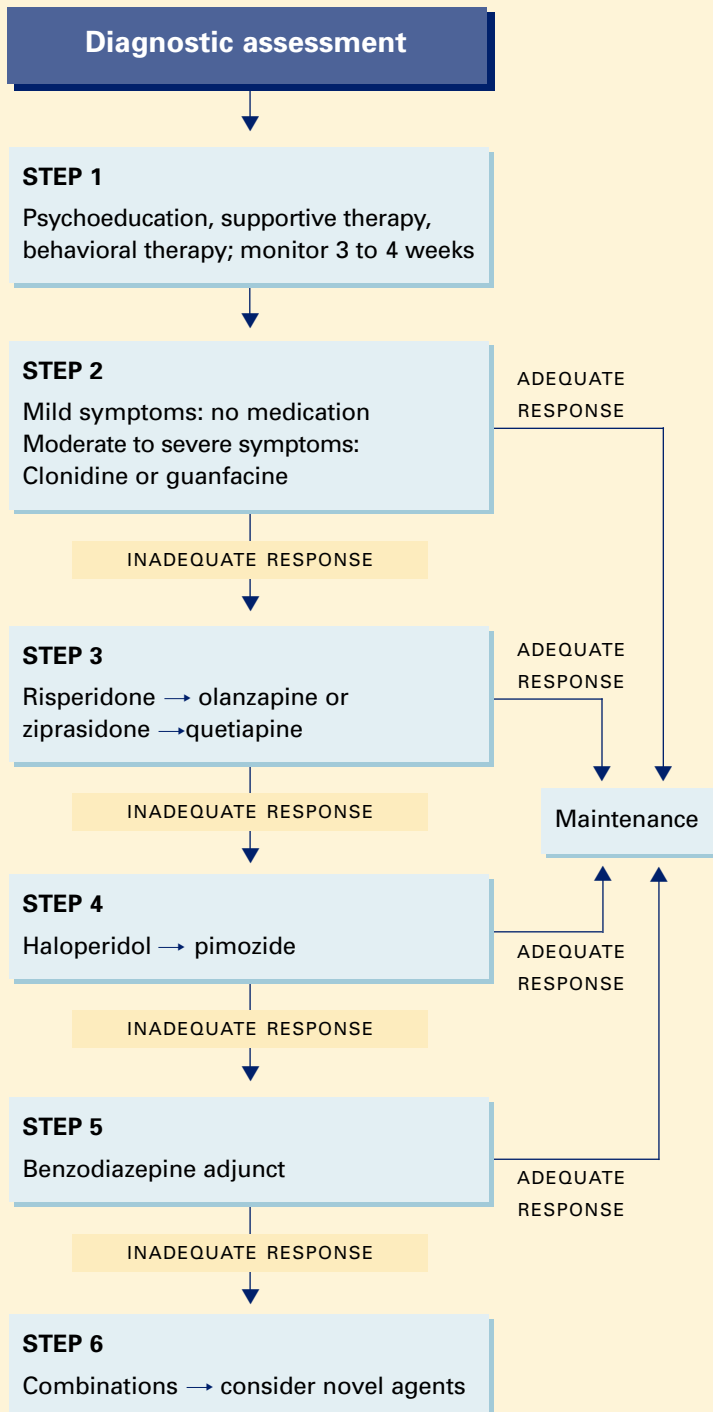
Diagnostic assessment

STEP 1
Psychoeducation, supportive therapy, behavioral therapy; monitor 3 to 4 weeks

STEP 2
Mild symptoms: no medication
Moderate to severe symptoms: Clonidine or guanfacine

ADEQUATE RESPONSE

INADEQUATE RESPONSE

STEP 3
Risperidone → olanzapine or ziprasidone →quetiapine

ADEQUATE RESPONSE

INADEQUATE RESPONSE

Maintenance

STEP 4
Haloperidol → pimozide

ADEQUATE RESPONSE

INADEQUATE RESPONSE

STEP 5
Benzodiazepine adjunct

ADEQUATE RESPONSE

INADEQUATE RESPONSE

STEP 6
Combinations → consider novel agents